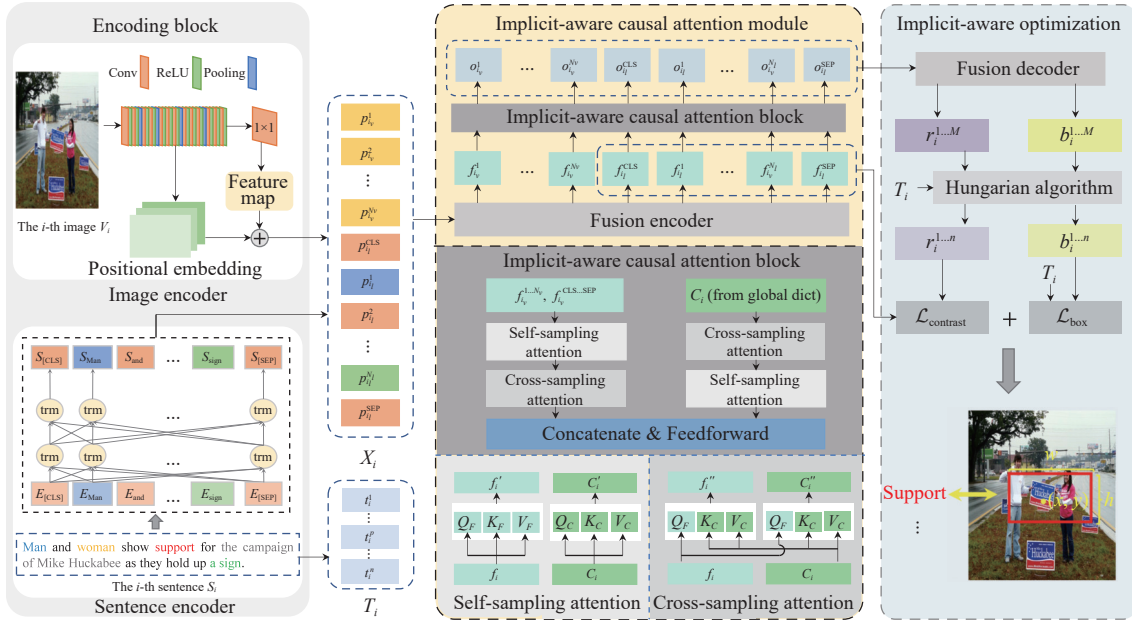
Encoding block

Conv ReLU Pooling

$1\times1$

Feature map

The $i$-th image $V_i$

Positional embedding

Image encoder

$S_{[CLS]}$ $S_{Man}$ $S_{and}$ … $S_{sign}$ $S_{[SEP]}$

trm trm … trm

trm trm … trm

$E_{[CLS]}$ $E_{Man}$ $E_{and}$ … $E_{sign}$ $E_{[SEP]}$

Man and woman show support for the campaign of Mike Huckabee as they hold up a sign.

The $i$-th sentence $S_i$

Sentence encoder

$p^1_{i_v}$ $p^2_{i_v}$ ⋮ $p^{N_v}_{i_v}$ $p^{CLS}_{i_l}$ $p^1_{i_l}$ $p^2_{i_l}$ ⋮ $p^{N_l}_{i_l}$ $p^{SEP}_{i_l}$

$X_i$

$t^1_i$ ⋮ $t^p_i$ ⋮ $t^n_i$

$T_i$

Implicit-aware causal attention module

$o^1_{i_v}$ … $o^{N_v}_{i_v}$ $o^{CLS}_{i_l}$ $o^1_{i_l}$ … $o^{N_l}_{i_l}$ $o^{SEP}_{i_l}$

Implicit-aware causal attention block

$f^1_{i_v}$ … $f^{N_v}_{i_v}$ $f^{CLS}_{i_l}$ $f^1_{i_l}$ … $f^{N_l}_{i_l}$ $f^{SEP}_{i_l}$

Fusion encoder

Implicit-aware causal attention block

$f^{1...N_v}_{i_v}$, $f^{CLS...SEP}_{i_l}$

$C_i$ (from global dict)

Self-sampling attention

Cross-sampling attention

Cross-sampling attention

Self-sampling attention

Concatenate & Feedforward

$f_i'$ $C_i'$

$Q_F$ $K_F$ $V_F$ $Q_C$ $K_C$ $V_C$

$f_i$ $C_i$

Self-sampling attention

$f_i''$ $C_i''$

$Q_F$ $K_C$ $V_C$ $Q_C$ $K_F$ $V_F$

$f_i$ $C_i$

Cross-sampling attention

Implicit-aware optimization

Fusion decoder

$r^{1...M}_i$ $b^{1...M}_i$

$T_i$ Hungarian algorithm

$r^{1...n}_i$ $b^{1...n}_i$

$T_i$

$\mathcal{L}_{contrast}$ + $\mathcal{L}_{box}$

Support

w h

⋮